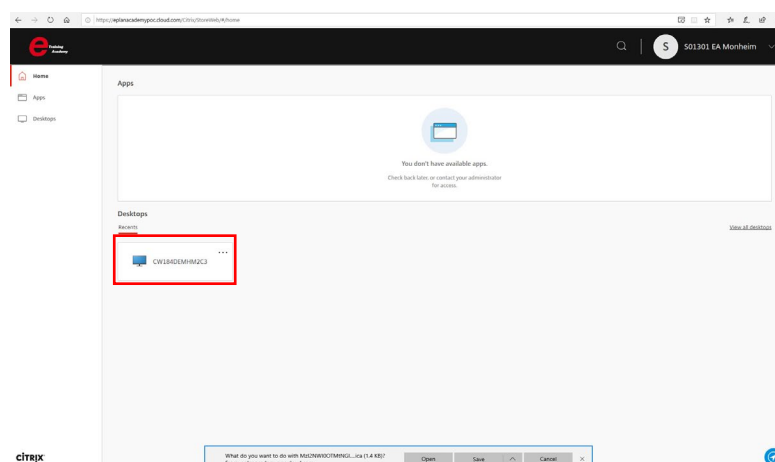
https://eplanacademypoc.cloud.com/Citrix/StoreWeb/#/home

Training Academy

S S01301 EA Monheim

Home

Apps

Desktops

Apps

You don't have available apps.

Check back later, or contact your administrator for access.

Desktops

Recents

View all desktops

CW184DEMHM2C3

CiTRIX

What do you want to do with MzI2NWI0OTMtNGI....ica (1.4 KB)?

Open

Save

Cancel